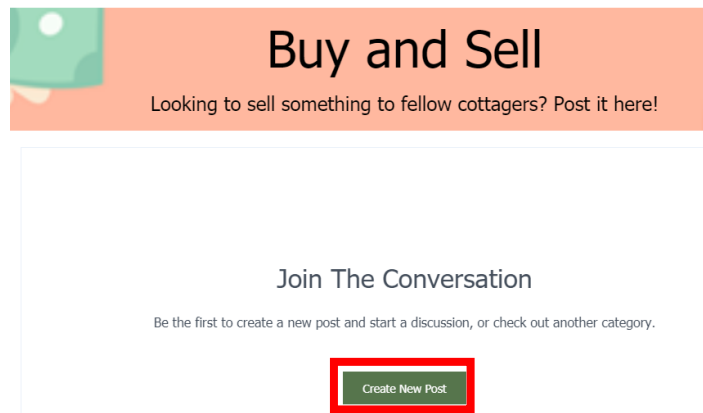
Buy and Sell

Looking to sell something to fellow cottagers? Post it here!

Join The Conversation

Be the first to create a new post and start a discussion, or check out another category.

Create New Post